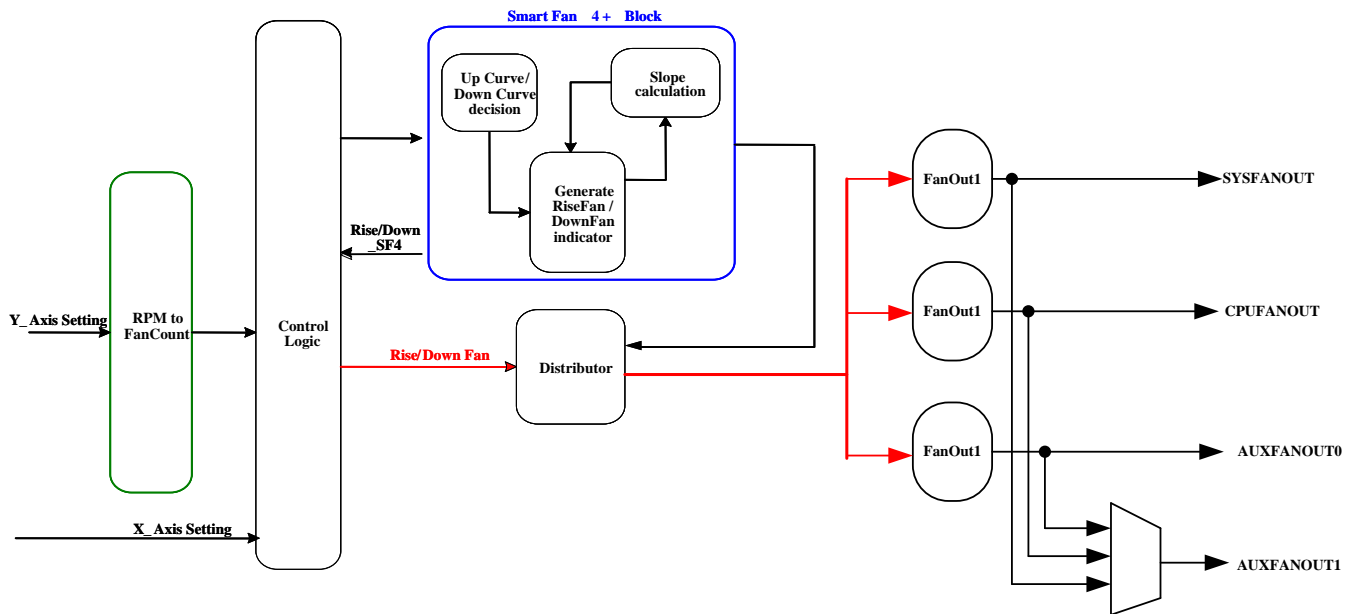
Smart Fan 4+ Block

Up Curve/ Down Curve decision

Slope calculation

Generate RiseFan / DownFan indicator

Rise/Down _SF4

Y_ Axis Setting

RPM to FanCount

Control Logic

Rise/Down Fan

Distributor

X_ Axis Setting

FanOut1

FanOut1

FanOut1

SYSFANOUT

CPUFANOUT

AUXFANOUT0

AUXFANOUT1